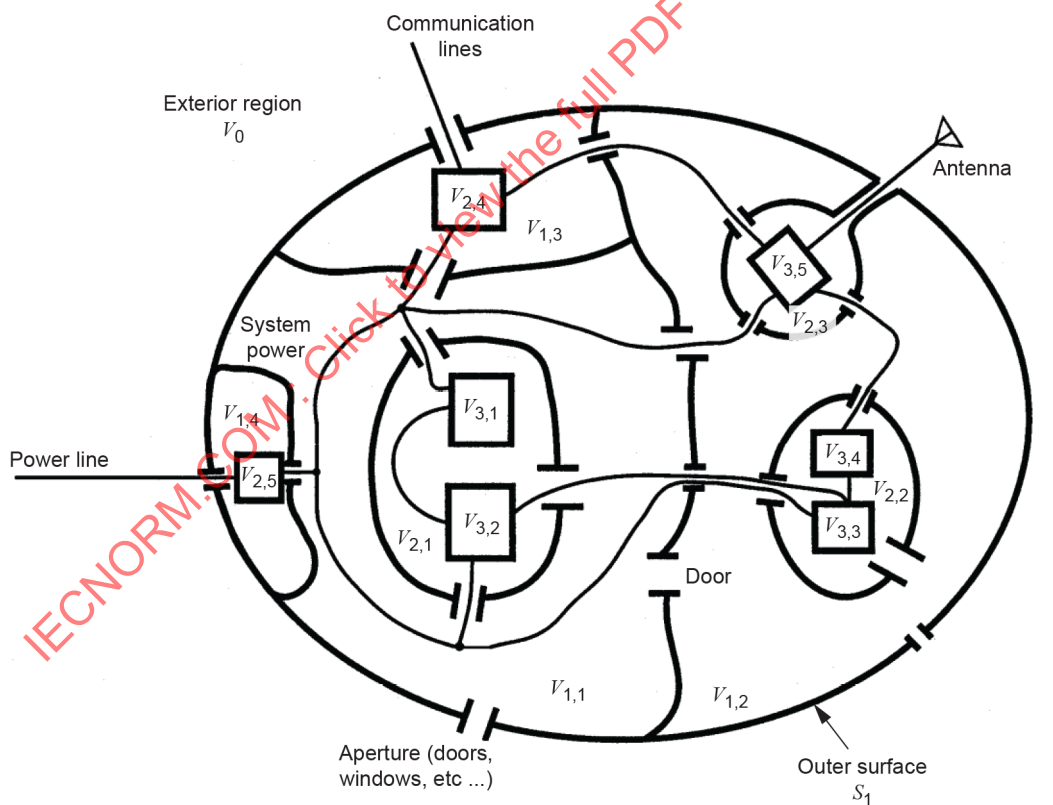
Communication lines

Exterior region
$V_0$

Antenna

$V_{2,4}$

$V_{1,3}$

$V_{3,5}$

$V_{2,3}$

System power

$V_{1,4}$

$V_{3,1}$

Power line

$V_{2,5}$

$V_{3,4}$

$V_{2,2}$

$V_{3,2}$

$V_{3,3}$

$V_{2,1}$

Door

$V_{1,1}$

$V_{1,2}$

Aperture (doors, windows, etc ...)

Outer surface
$S_1$

IECNORM.COM : Click to view the full PDF